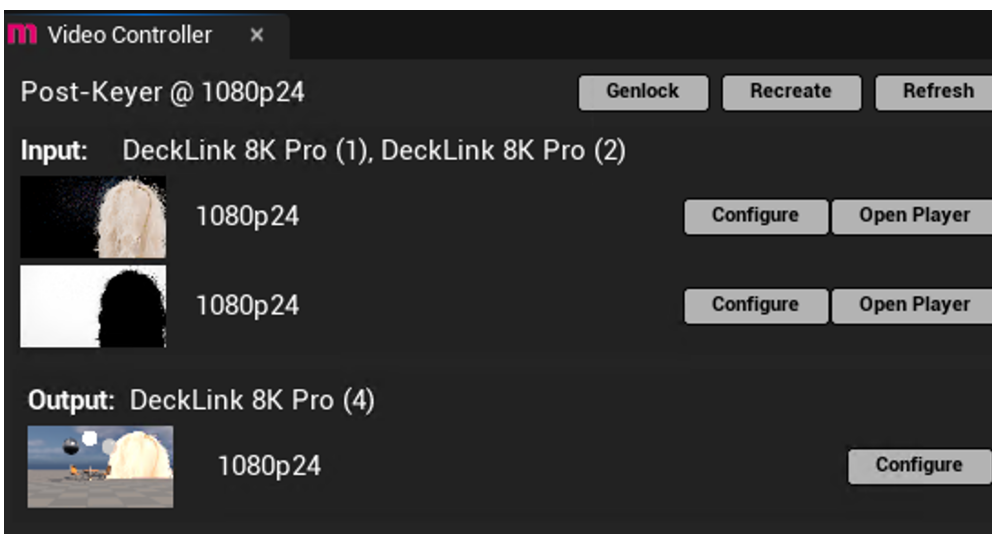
m Video Controller ×

Post-Keyer @ 1080p24

Genlock Recreate Refresh

Input: DeckLink 8K Pro (1), DeckLink 8K Pro (2)

1080p24

Configure Open Player

1080p24

Configure Open Player

Output: DeckLink 8K Pro (4)

1080p24

Configure